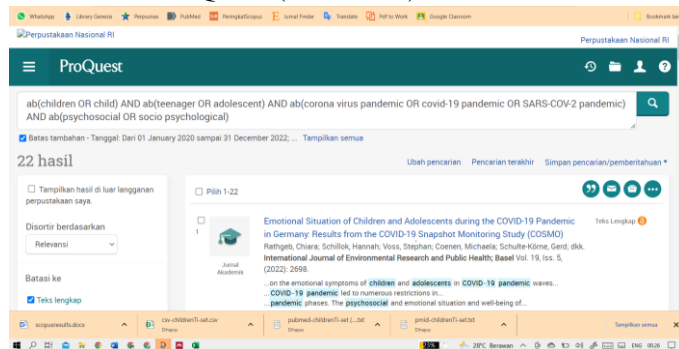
WhatsApp Library Genesis Perpusnas PubMed PeringkatScopus Jurnal Finder Translate Pdf to Work Google Classroom Bookmark lain

Perpustakaan Nasional RI

Perpustakaan Nasional RI

ProQuest

ab(children OR child) AND ab(teenager OR adolescent) AND ab(corona virus pandemic OR covid-19 pandemic OR SARS-COV-2 pandemic) AND ab(psychosocial OR socio psychological)

Batas tambahan - Tanggal: Dari 01 January 2020 sampai 31 December 2022; ... Tampilkan semua

22 hasil

Ubah pencarian Pencarian terakhir Simpan pencarian/pemberitahuan

Tampilkan hasil di luar langganan perpustakaan saya.

Pilih 1-22

Disortir berdasarkan

Relevansi

Batasi ke

Teks lengkap

1

Jurnal Akademik

Emotional Situation of Children and Adolescents during the COVID-19 Pandemic in Germany: Results from the COVID-19 Snapshot Monitoring Study (COSMO)

Teks Lengkap

Rathgeb, Chiara; Schillok, Hannah; Voss, Stephan; Coenen, Michaela; Schulte-Körne, Gerd; dkk. International Journal of Environmental Research and Public Health; Basel Vol. 19, Iss. 5, (2022): 2698.

...on the emotional symptoms of children and adolescents in COVID-19 pandemic waves... ...COVID-19 pandemic led to numerous restrictions in... ...pandemic phases. The psychosocial and emotional situation and well-being of...

scopusresults.docx

csv-childrenTi-set.csv Dihapus

pubmed-childrenTi-set (....txt Dihapus

pmid-childrenTi-set.txt Dihapus

Tampilkan semua

28°C Berawan ENG 00:26